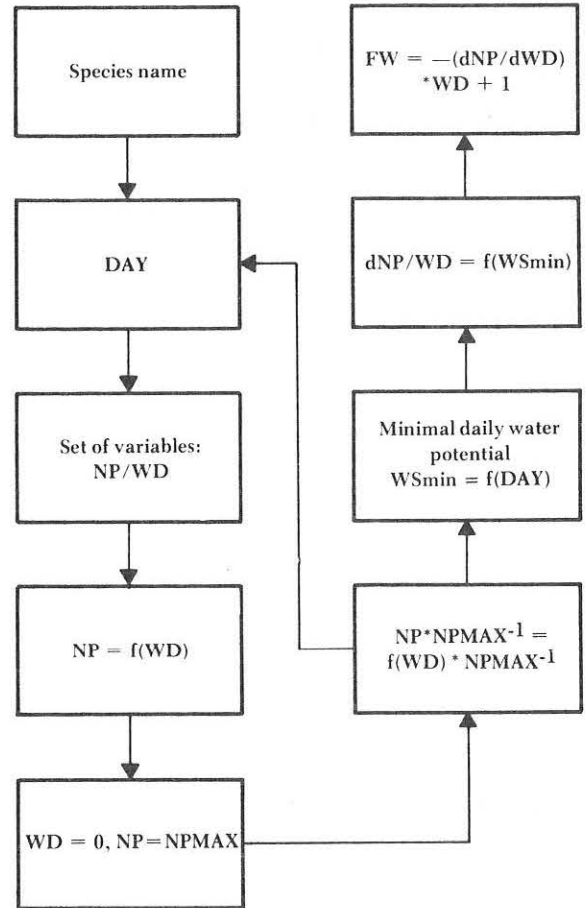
Species name

DAY

Set of variables: NP/WD

NP = f(WD)

WD = 0, NP = NPMAX

$NP*NPMAX^{-1}$ = f(WD) * $NPMAX^{-1}$

Minimal daily water potential WSmin = f(DAY)

dNP/WD = f(WSmin)

FW = —(dNP/dWD) *WD + 1